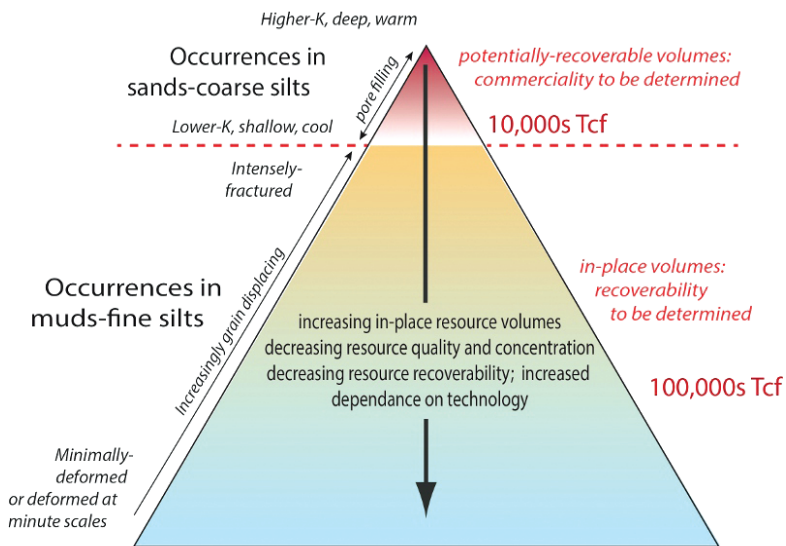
Higher-K, deep, warm

Occurrences in sands-coarse silts

pore filling

potentially-recoverable volumes: commerciality to be determined

Lower-K, shallow, cool

10,000s Tcf

Intensely-fractured

Increasingly grain displacing

Occurrences in muds-fine silts

in-place volumes: recoverability to be determined

increasing in-place resource volumes
decreasing resource quality and concentration
decreasing resource recoverability; increased dependance on technology

100,000s Tcf

Minimally-deformed or deformed at minute scales